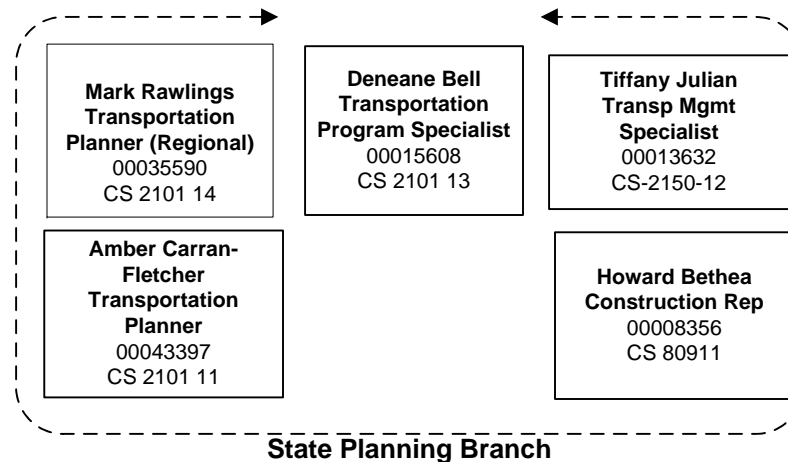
Mark Rawlings
Transportation
Planner (Regional)
00035590
CS 2101 14

Deneane Bell
Transportation
Program Specialist
00015608
CS 2101 13

Tiffany Julian
Transp Mgmt
Specialist
00013632
CS-2150-12

Amber Carran-Fletcher
Transportation
Planner
00043397
CS 2101 11

Howard Bethea
Construction Rep
00008356
CS 80911

State Planning Branch